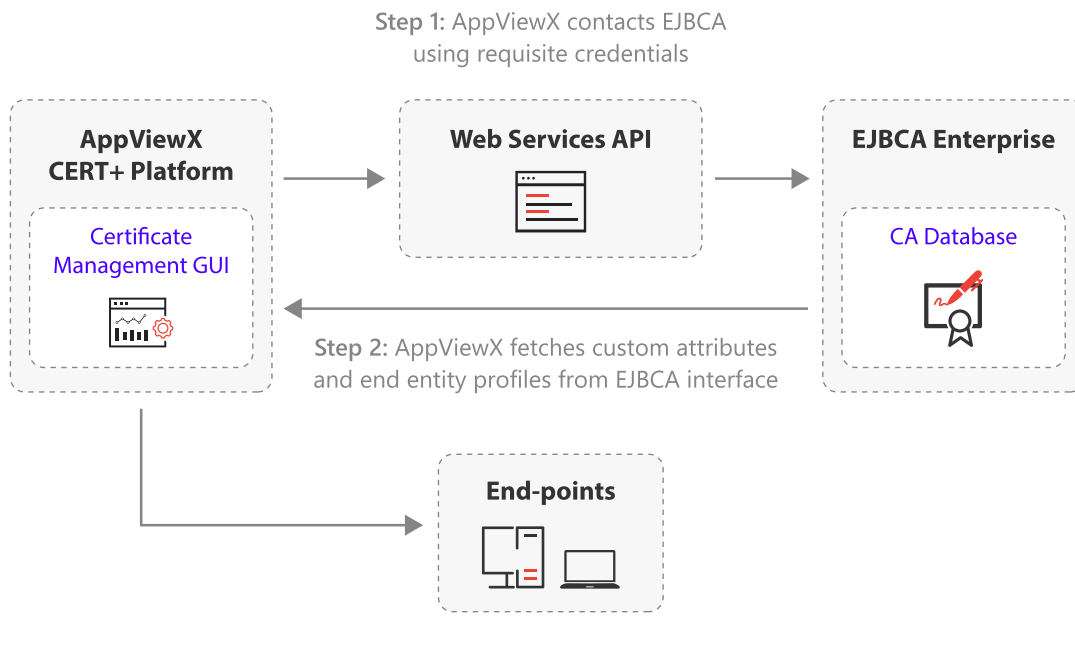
**Step 1:** AppViewX contacts EJBCA using requisite credentials

AppViewX CERT+ Platform

Certificate Management GUI

Web Services API

EJBCA Enterprise

CA Database

**Step 2:** AppViewX fetches custom attributes and end entity profiles from EJBCA interface

End-points